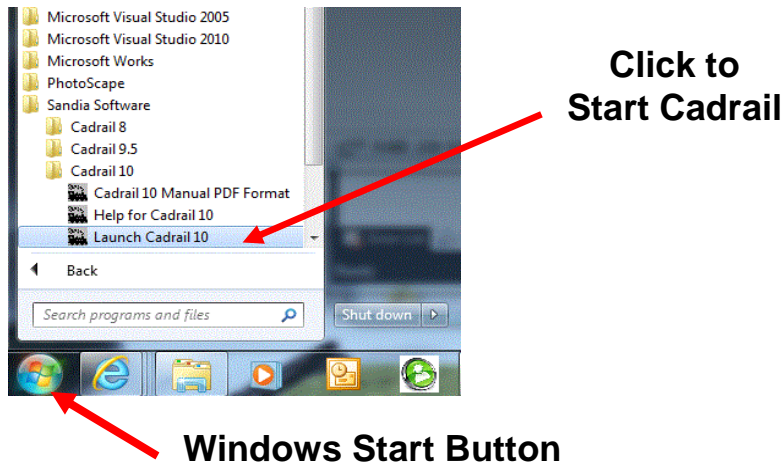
Microsoft Visual Studio 2005
Microsoft Visual Studio 2010
Microsoft Works
PhotoScape
Sandia Software
Cadrail 8
Cadrail 9.5
Cadrail 10
Cadrail 10 Manual PDF Format
Help for Cadrail 10
Launch Cadrail 10

Back

Search programs and files

Shut down

Click to
Start Cadrail

Windows Start Button